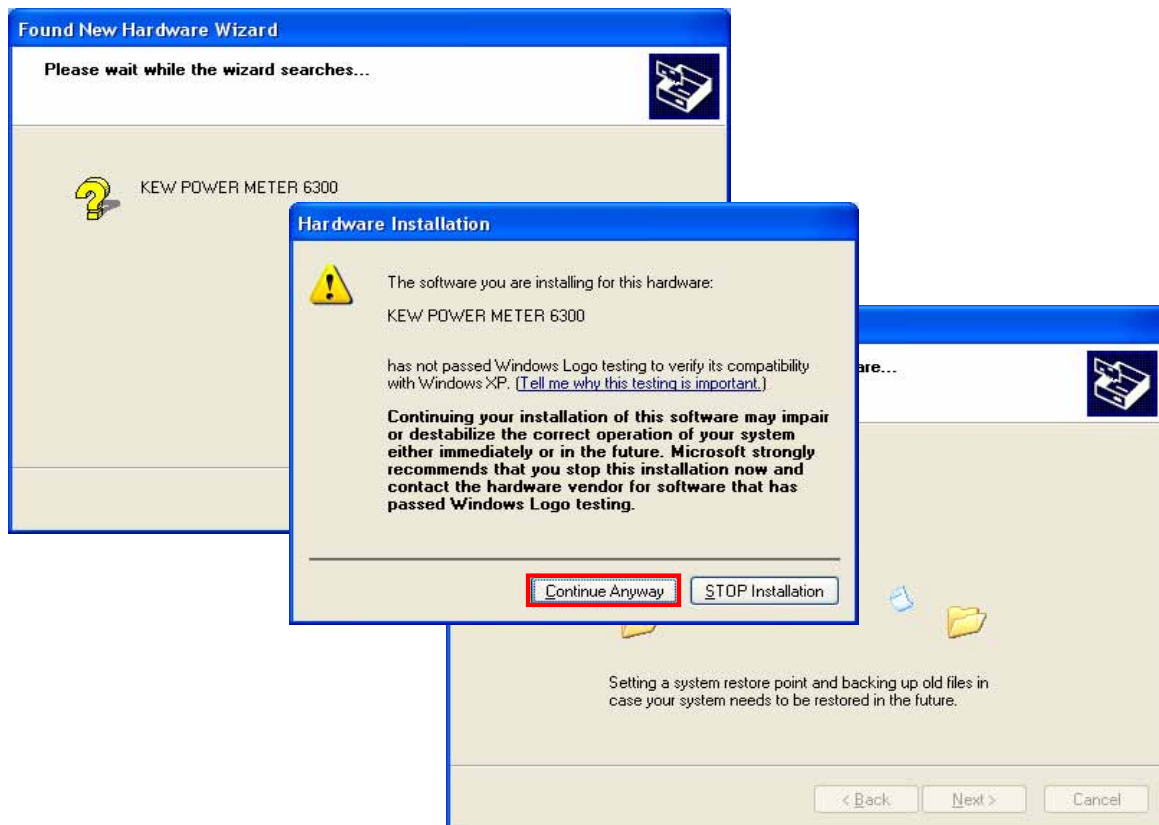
Found New Hardware Wizard

Please wait while the wizard searches...

KEW POWER METER 6300

Hardware Installation

The software you are installing for this hardware:

KEW POWER METER 6300

has not passed Windows Logo testing to verify its compatibility with Windows XP. (Tell me why this testing is important.)

Continuing your installation of this software may impair or destabilize the correct operation of your system either immediately or in the future. Microsoft strongly recommends that you stop this installation now and contact the hardware vendor for software that has passed Windows Logo testing.

Continue Anyway

STOP Installation

are...

Setting a system restore point and backing up old files in case your system needs to be restored in the future.

< Back

Next >

Cancel